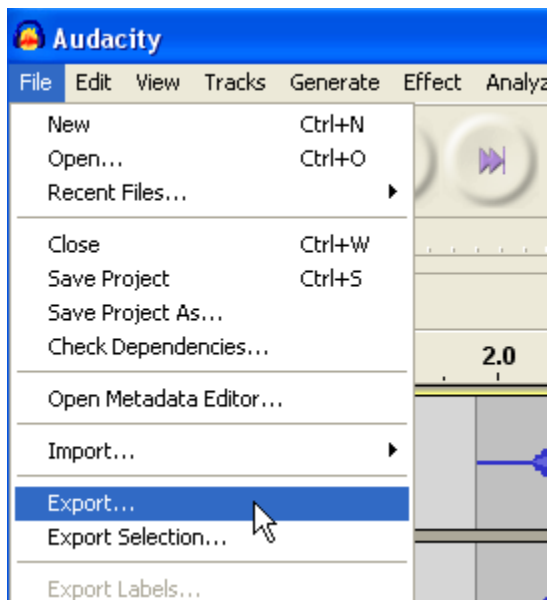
Audacity

File Edit View Tracks Generate Effect Analyz

New Ctrl+N
Open... Ctrl+O
Recent Files...

Close Ctrl+W
Save Project Ctrl+S
Save Project As...
Check Dependencies...

Open Metadata Editor...

Import...

Export...
Export Selection...

Export Labels...

2.0